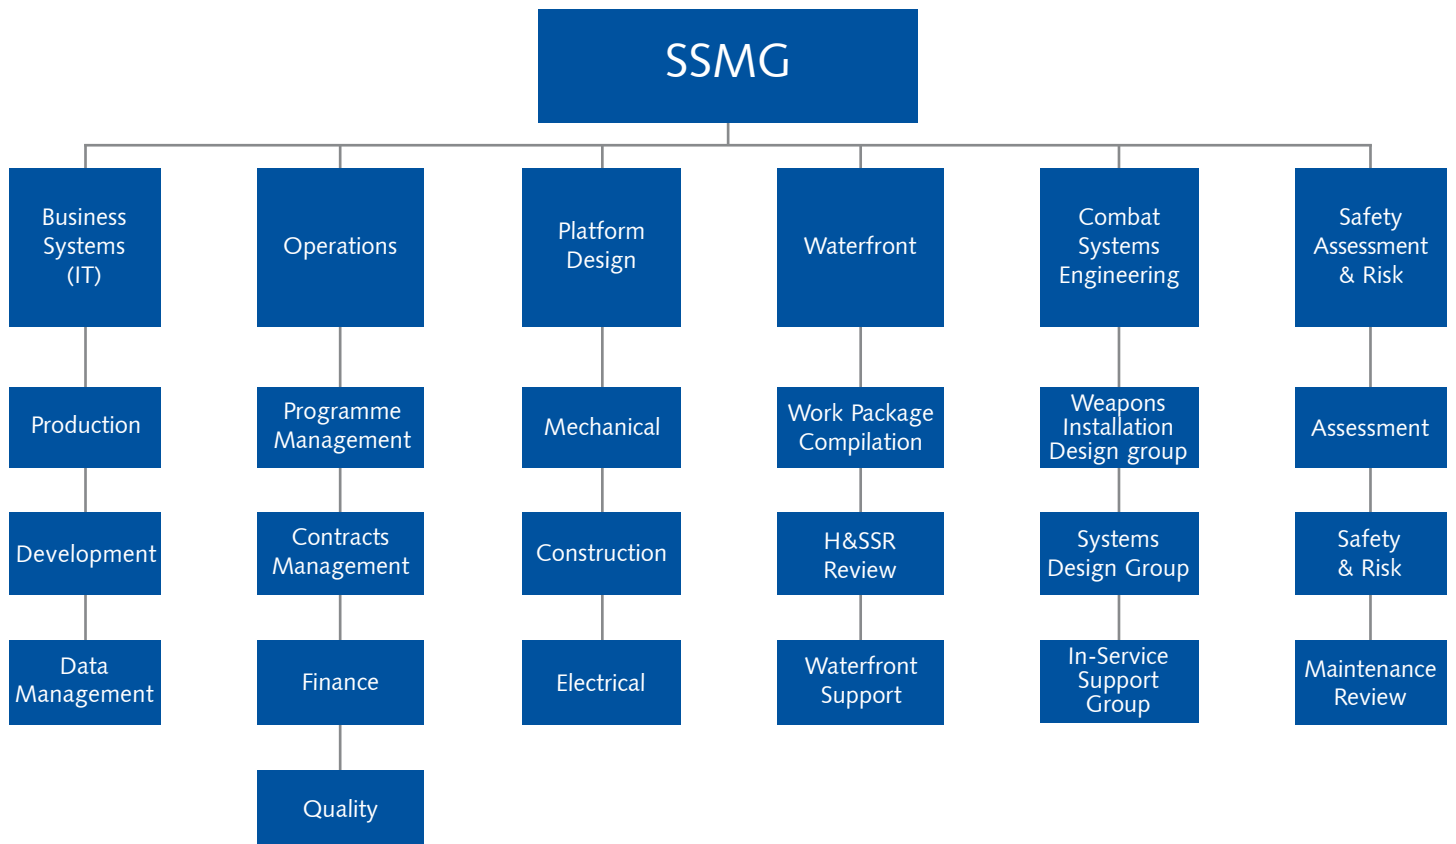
SSMG

Business Systems (IT)

Production

Development

Data Management

Operations

Programme Management

Contracts Management

Finance

Quality

Platform Design

Mechanical

Construction

Electrical

Waterfront

Work Package Compilation

H&SSR Review

Waterfront Support

Combat Systems Engineering

Weapons Installation Design group

Systems Design Group

In-Service Support Group

Safety Assessment & Risk

Assessment

Safety & Risk

Maintenance Review